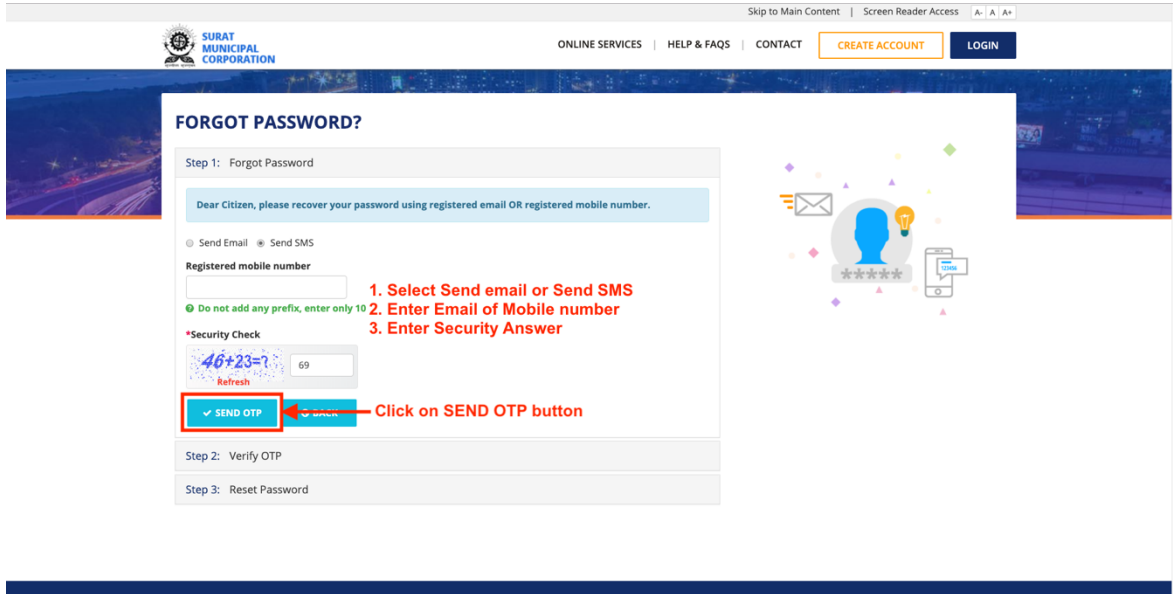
Skip to Main Content | Screen Reader Access A- A A+

SURAT MUNICIPAL CORPORATION

ONLINE SERVICES | HELP & FAQS | CONTACT CREATE ACCOUNT LOGIN

FORGOT PASSWORD?

Step 1: Forgot Password

Dear Citizen, please recover your password using registered email OR registered mobile number.

Send Email Send SMS

Registered mobile number

Do not add any prefix, enter only 10

1. Select Send email or Send SMS
2. Enter Email of Mobile number
3. Enter Security Answer

*Security Check

$46+23=?$ 69

Refresh

SEND OTP BACK

Click on SEND OTP button

Step 2: Verify OTP

Step 3: Reset Password

*****

123456